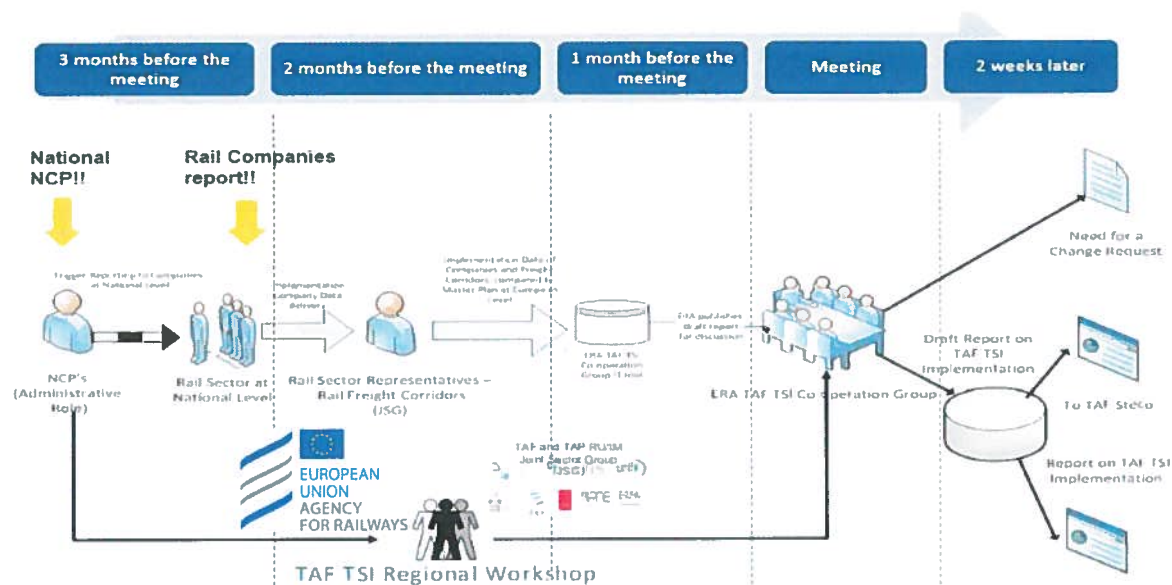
3 months before the meeting

2 months before the meeting

1 month before the meeting

Meeting

2 weeks later

National NCP!!

Rail Companies report!!

Trigger Reporting to companies at National level

NCP's (Administrative Role)

Rail Sector at National Level

Implementation Company Data deliver

Rail Sector Representatives – Rail Freight Corridors (JSG)

Implementation Data of Companies and Freight Corridors compared to Master Plan at European level

ERA TAF TSI Co-operation Group (Time)

ERA publishes draft report for discussion

ERA TAF TSI Co-operation Group

Need for a Change Request

Draft Report on TAF TSI Implementation

To TAF SteCo

Report on TAF TSI Implementation

EUROPEAN UNION AGENCY FOR RAILWAYS

TAF and TAP RU/IM Joint Sector Group (JSG)

TAF TSI Regional Workshop